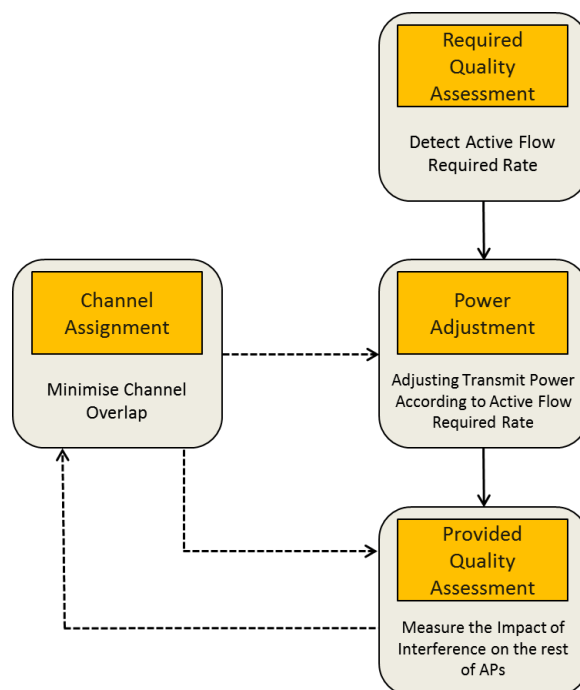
Required Quality Assessment

Detect Active Flow Required Rate

Channel Assignment

Minimise Channel Overlap

Power Adjustment

Adjusting Transmit Power According to Active Flow Required Rate

Provided Quality Assessment

Measure the Impact of Interference on the rest of APs